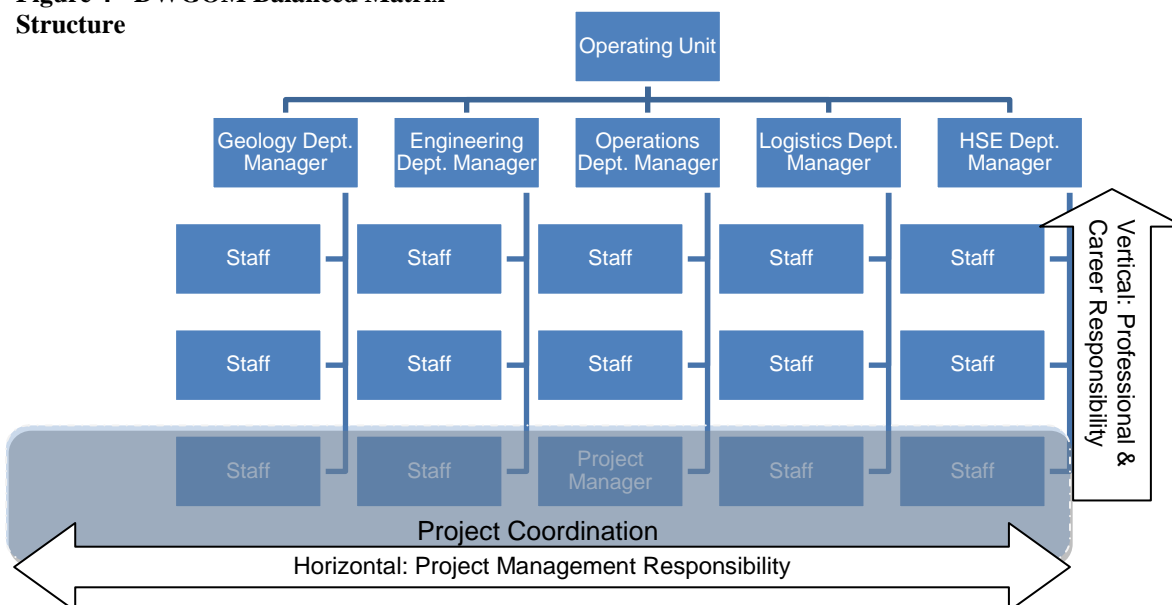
Figure 4 - DWOOM Balanced Matrix Structure

Operating Unit

Geology Dept. Manager

Engineering Dept. Manager

Operations Dept. Manager

Logistics Dept. Manager

HSE Dept. Manager

Staff

Staff

Staff

Staff

Staff

Staff

Staff

Staff

Staff

Staff

Staff

Staff

Project Manager

Staff

Staff

Vertical: Professional & Career Responsibility

Project Coordination

Horizontal: Project Management Responsibility